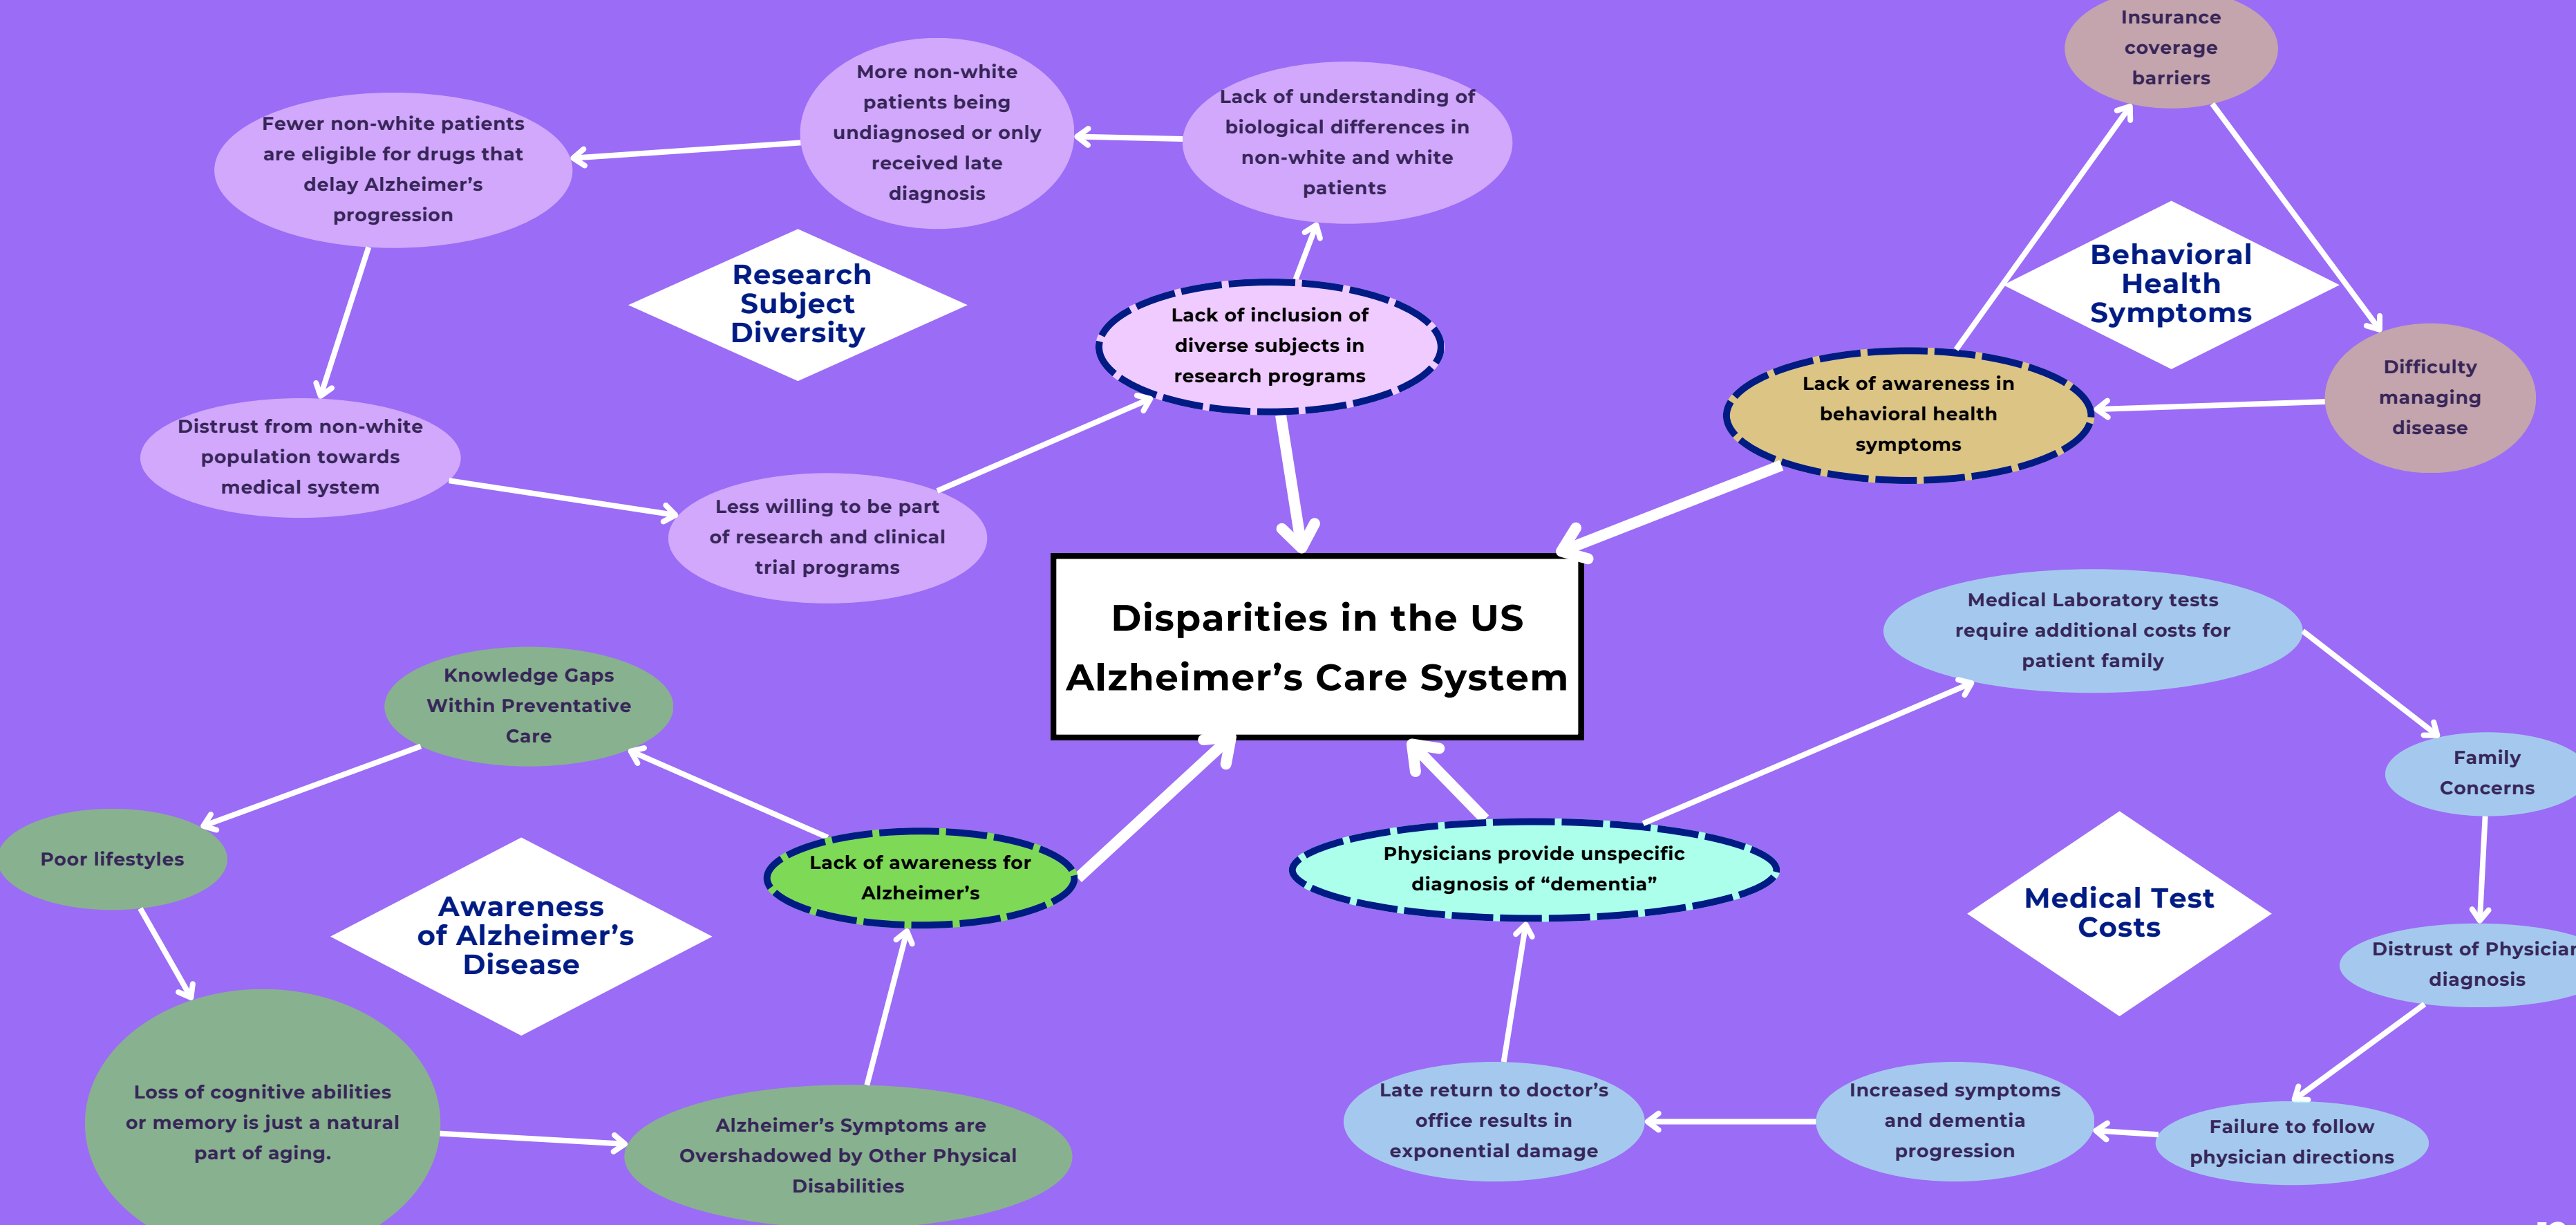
Disparities in the US Alzheimer's Care System

Research Subject Diversity

Lack of inclusion of diverse subjects in research programs

Lack of understanding of biological differences in non-white and white patients

More non-white patients being undiagnosed or only received late diagnosis

Fewer non-white patients are eligible for drugs that delay Alzheimer's progression

Distrust from non-white population towards medical system

Less willing to be part of research and clinical trial programs

Behavioral Health Symptoms

Insurance coverage barriers

Difficulty managing disease

Lack of awareness in behavioral health symptoms

Awareness of Alzheimer's Disease

Knowledge Gaps Within Preventative Care

Poor lifestyles

Loss of cognitive abilities or memory is just a natural part of aging.

Alzheimer's Symptoms are Overshadowed by Other Physical Disabilities

Lack of awareness for Alzheimer's

Medical Test Costs

Physicians provide unspecific diagnosis of "dementia"

Medical Laboratory tests require additional costs for patient family

Family Concerns

Distrust of Physician diagnosis

Failure to follow physician directions

Increased symptoms and dementia progression

Late return to doctor's office results in exponential damage